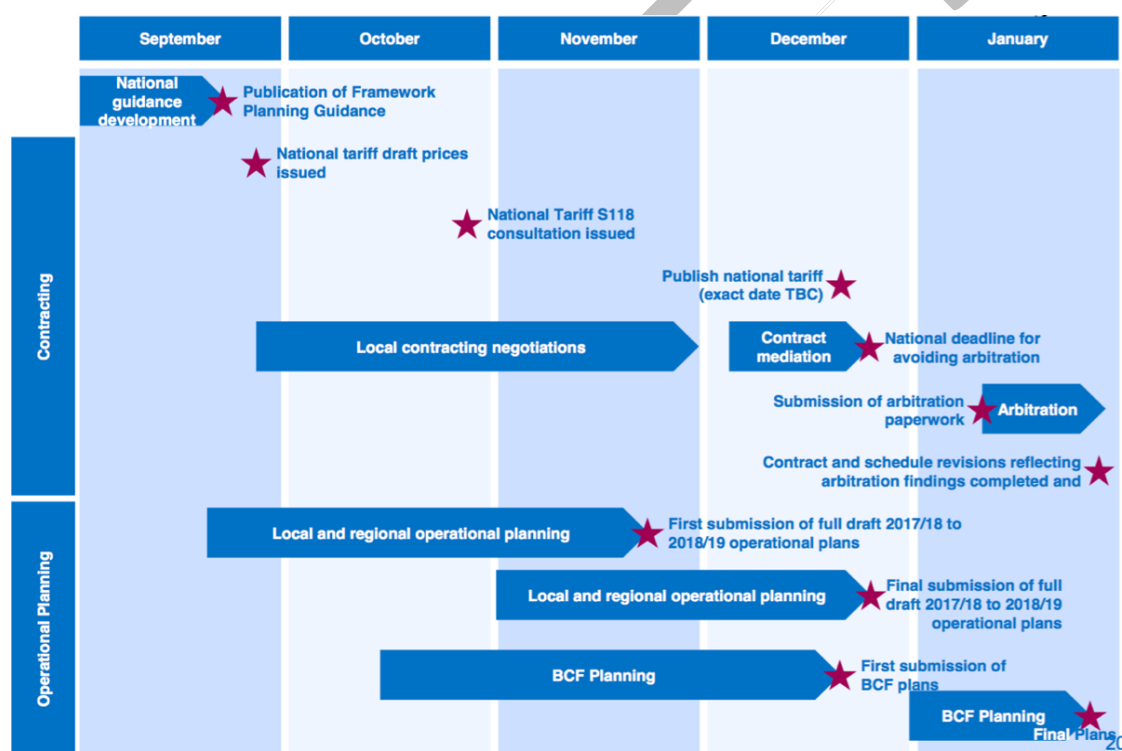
September
October
November
December
January

Contracting

Operational Planning

National guidance development

Publication of Framework Planning Guidance

National tariff draft prices issued

National Tariff S118 consultation issued

Publish national tariff (exact date TBC)

Local contracting negotiations

Contract mediation

National deadline for avoiding arbitration

Submission of arbitration paperwork

Arbitration

Contract and schedule revisions reflecting arbitration findings completed and

Local and regional operational planning

First submission of full draft 2017/18 to 2018/19 operational plans

Local and regional operational planning

Final submission of full draft 2017/18 to 2018/19 operational plans

BCF Planning

First submission of BCF plans

BCF Planning

Final Plans

20